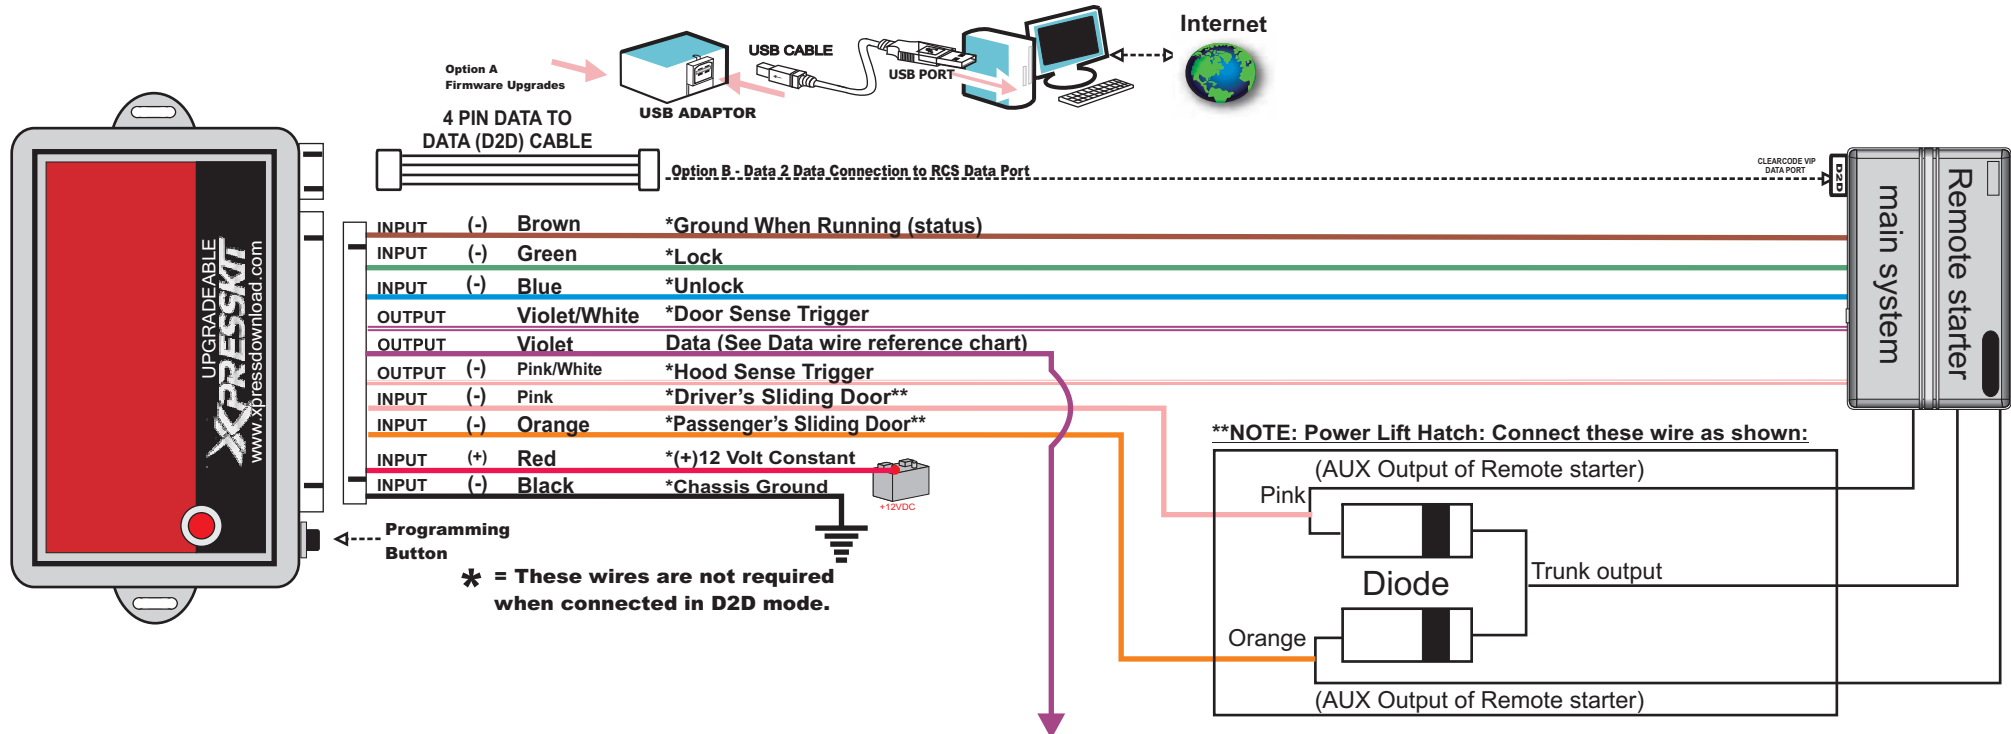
Option A
Firmware Upgrades

USB CABLE

USB PORT

Internet

USB ADAPTOR

4 PIN DATA TO DATA (D2D) CABLE

Option B - Data 2 Data Connection to RCS Data Port

CLEARCODE VIP DATA PORT

D2D

UPGRADEABLE
XPRESSKIT
www.xpressdownload.com

| INPUT | (-) | Brown | *Ground When Running (status) |
|---|---|---|---|
| INPUT | (-) | Green | *Lock |
| INPUT | (-) | Blue | *Unlock |
| OUTPUT | | Violet/White | *Door Sense Trigger |
| OUTPUT | | Violet | Data (See Data wire reference chart) |
| OUTPUT | (-) | Pink/White | *Hood Sense Trigger |
| INPUT | (-) | Pink | *Driver's Sliding Door** |
| INPUT | (-) | Orange | *Passenger's Sliding Door** |
| INPUT | (+) | Red | *(+)12 Volt Constant |
| INPUT | (-) | Black | *Chassis Ground |

+12VDC

Remote starter
main system

**NOTE: Power Lift Hatch: Connect these wire as shown:

(AUX Output of Remote starter)

Pink

Diode

Trunk output

Orange

(AUX Output of Remote starter)

Programming Button

* = These wires are not required when connected in D2D mode.